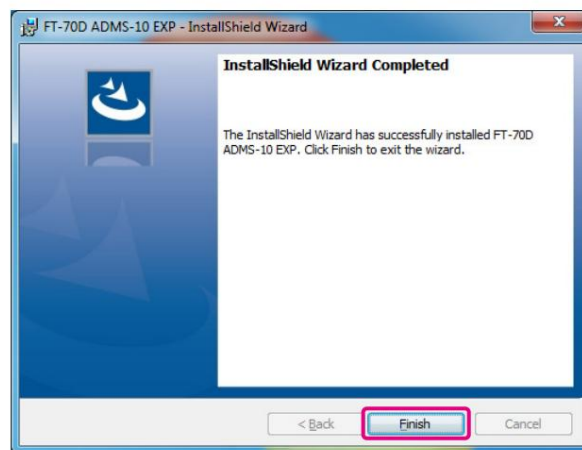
FT-70D ADMS-10 EXP - InstallShield Wizard

InstallShield Wizard Completed

The InstallShield Wizard has successfully installed FT-70D ADMS-10 EXP. Click Finish to exit the wizard.

< Back

Finish

Cancel